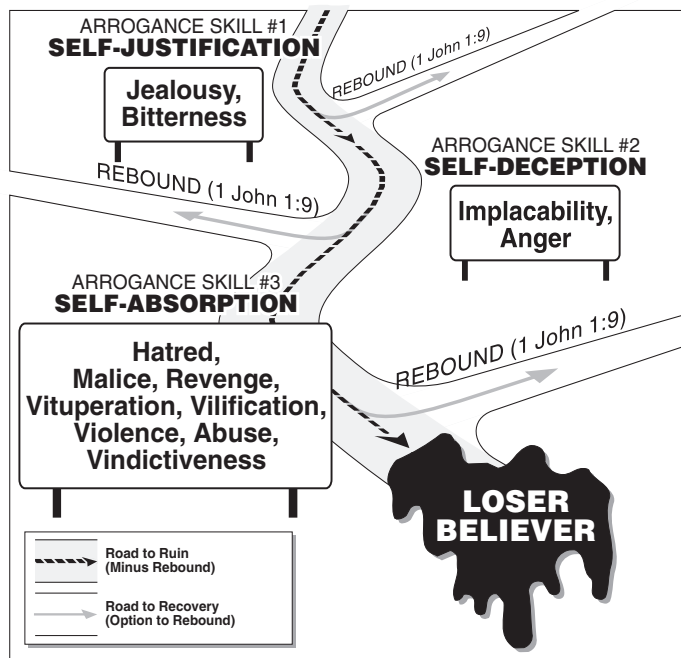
ARROGANCE SKILL #1
SELF-JUSTIFICATION

Jealousy, Bitterness

REBOUND (1 John 1:9)

REBOUND (1 John 1:9)

ARROGANCE SKILL #2
SELF-DECEPTION

Implacability, Anger

ARROGANCE SKILL #3
SELF-ABSORPTION

Hatred, Malice, Revenge, Vituperation, Vilification, Violence, Abuse, Vindictiveness

REBOUND (1 John 1:9)

LOSER BELIEVER

Road to Ruin (Minus Rebound)

Road to Recovery (Option to Rebound)